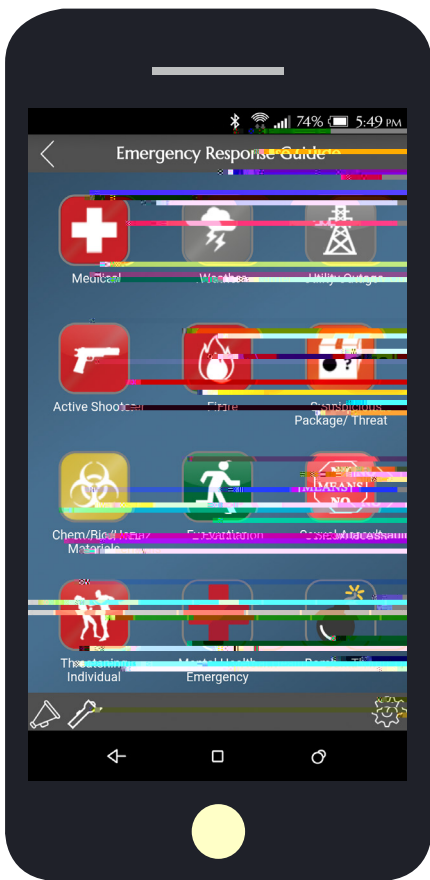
74% 5:49 PM

Emergency Response Guide

Medical
Weather
Utility Outage

Active Shooter
Fire
Suspicious Package/ Threat

Chem/Bio/Haz Materials
Evacuation
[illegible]

Threatening Individual
Mental Health Emergency
Bomb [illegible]